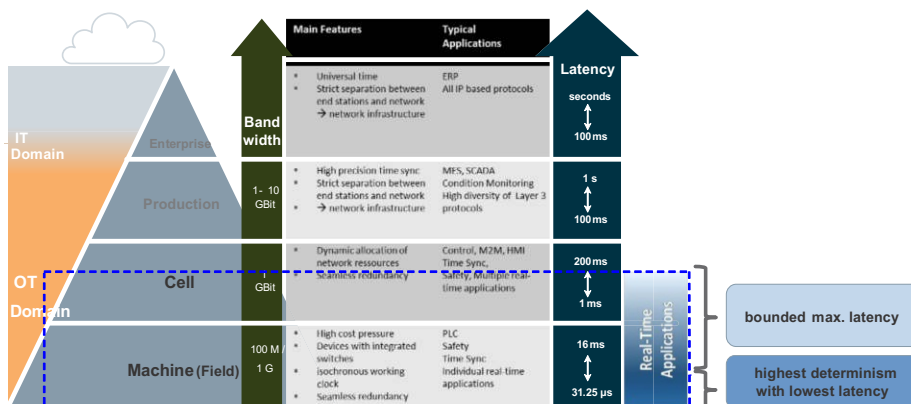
IT Domain

OT Domain

Enterprise

Production

Cell

Machine (Field)

Band width

1 - 10 GBit

GBit

100 M / 1 G

Main Features

Typical Applications

• Universal time
• Strict separation between end stations and network
→ network infrastructure

ERP
All IP based protocols

• High precision time sync
• Strict separation between end stations and network
• → network infrastructure

MES, SCADA
Condition Monitoring
High diversity of Layer 3 protocols

• Dynamic allocation of network ressources
• Seamless redundancy

Control, M2M, HMI
Time Sync,
Safety, Multiple real-time applications

• High cost pressure
• Devices with integrated switches
• isochronous working clock
• Seamless redundancy

PLC
Safety
Time Sync
Individual real-time applications

Latency

seconds
100 ms

1 s
100 ms

200 ms
1 ms

16 ms
31.25 µs

Real-Time Applications

bounded max. latency

highest determinism with lowest latency